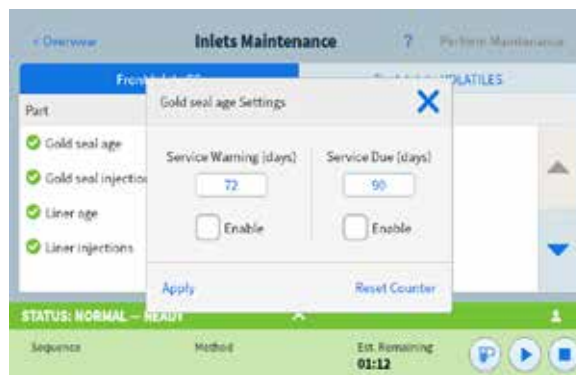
< Overview

Inlets Maintenance

?

Perform Maintenance

Front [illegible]

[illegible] VOLATILES

Part

Gold seal age

Gold seal injectio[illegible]

Liner age

Liner injections

Gold seal age Settings

Service Warning (days)

72

Enable

Service Due (days)

90

Enable

Apply

Reset Counter

STATUS: NORMAL — READY

Sequence

Method

Est. Remaining

01:12